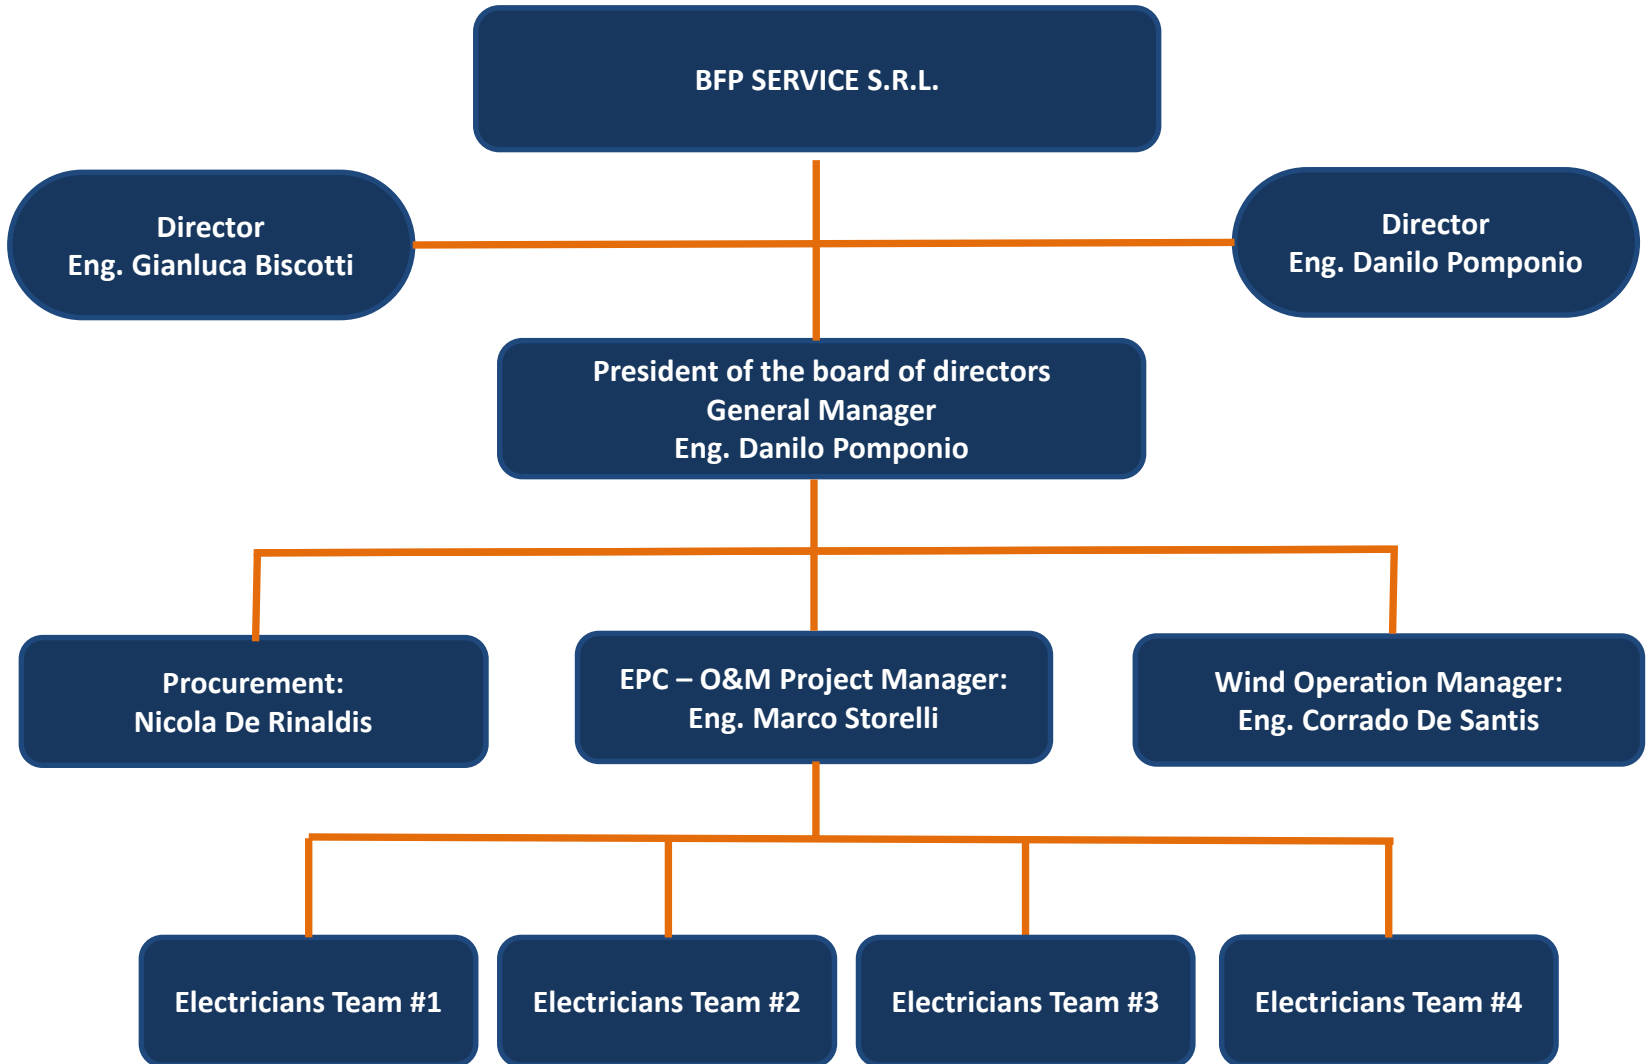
BFP SERVICE S.R.L.

Director
Eng. Gianluca Biscotti

Director
Eng. Danilo Pomponio

President of the board of directors
General Manager
Eng. Danilo Pomponio

Procurement:
Nicola De Rinaldis

EPC – O&M Project Manager:
Eng. Marco Storelli

Wind Operation Manager:
Eng. Corrado De Santis

Electricians Team #1

Electricians Team #2

Electricians Team #3

Electricians Team #4